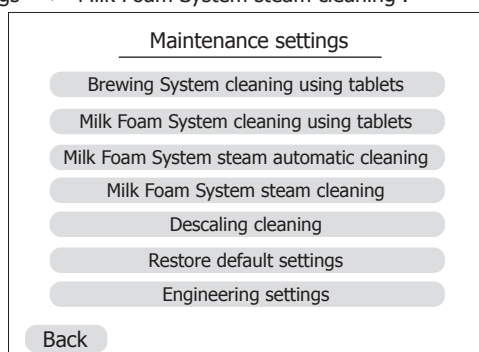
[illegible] "Milk Foam System steam cleaning".

Maintenance settings

Brewing System cleaning using tablets

Milk Foam System cleaning using tablets

Milk Foam System steam automatic cleaning

Milk Foam System steam cleaning

Descaling cleaning

Restore default settings

Engineering settings

Back